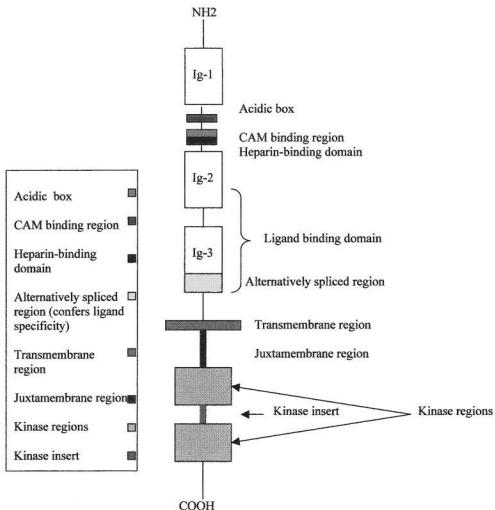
NH2

Ig-1

Acidic box

CAM binding region
Heparin-binding domain

Ig-2

Ig-3

Ligand binding domain

Alternatively spliced region

Transmembrane region

Juxtamembrane region

Kinase insert

Kinase regions

COOH

Acidic box

CAM binding region

Heparin-binding domain

Alternatively spliced region (confers ligand specificity)

Transmembrane region

Juxtamembrane region

Kinase regions

Kinase insert